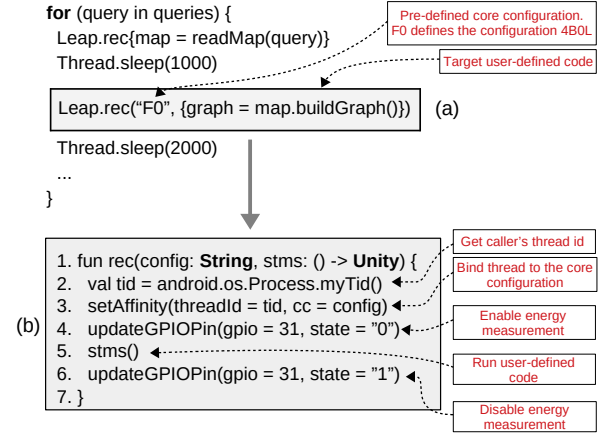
for (query in queries) {
Leap.rec{map = readMap(query)}
Thread.sleep(1000)

Pre-defined core configuration. F0 defines the configuration 4B0L

Target user-defined code

Leap.rec("F0", {graph = map.buildGraph()})

(a)

Thread.sleep(2000)
...
}

(b)

1. fun rec(config: **String**, stms: () -> **Unity**) {
2. val tid = android.os.Process.myTid()
3. setAffinity(threadId = tid, cc = config)
4. updateGPIOPin(gpio = 31, state = "0")
5. stms()
6. updateGPIOPin(gpio = 31, state = "1")
7. }

Get caller's thread id

Bind thread to the core configuration

Enable energy measurement

Run user-defined code

Disable energy measurement